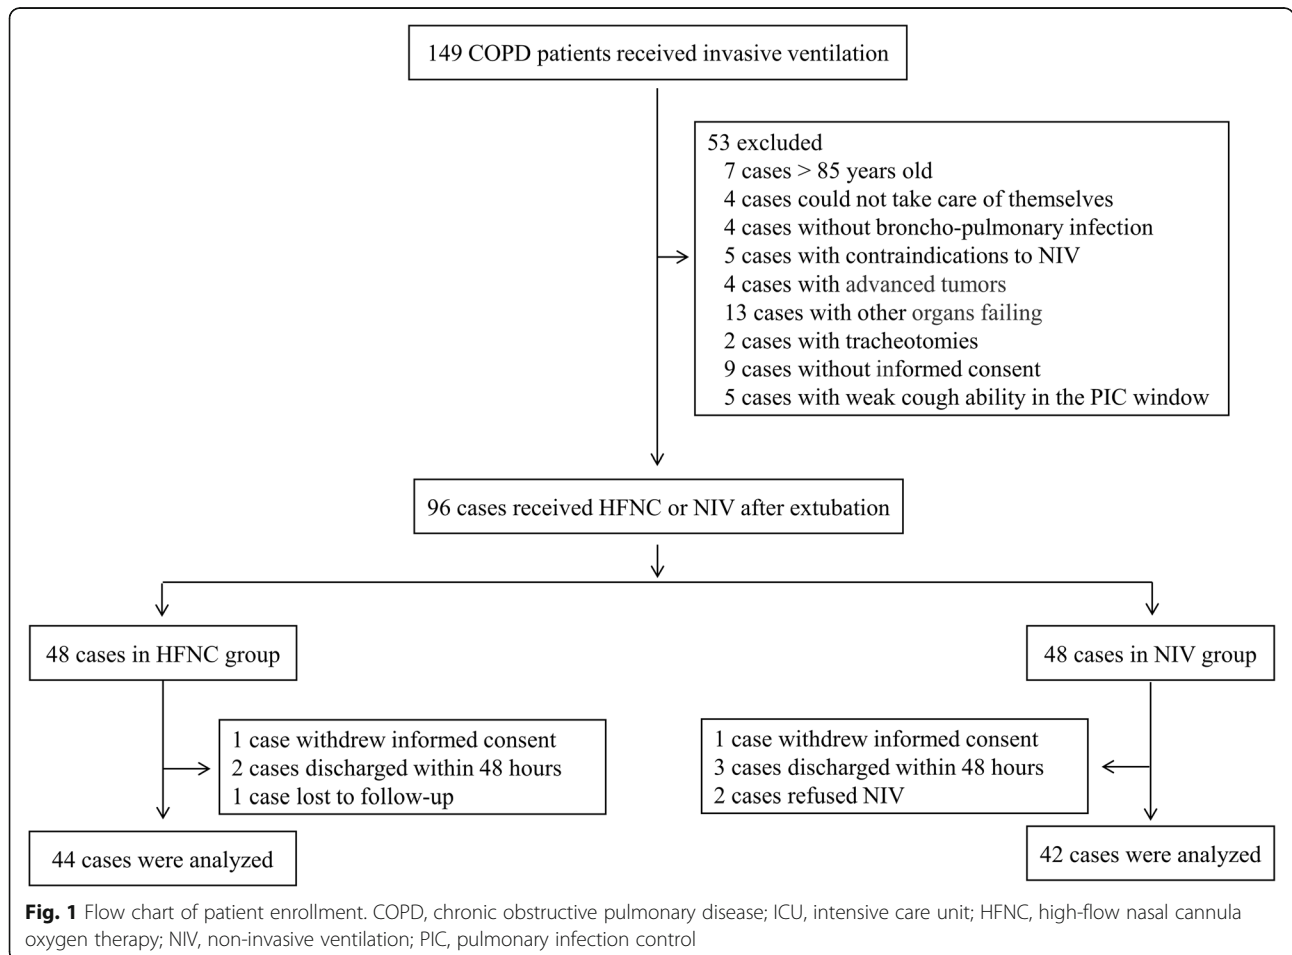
149 COPD patients received invasive ventilation

53 excluded
7 cases > 85 years old
4 cases could not take care of themselves
4 cases without broncho-pulmonary infection
5 cases with contraindications to NIV
4 cases with advanced tumors
13 cases with other organs failing
2 cases with tracheotomies
9 cases without informed consent
5 cases with weak cough ability in the PIC window

96 cases received HFNC or NIV after extubation

48 cases in HFNC group

1 case withdrew informed consent
2 cases discharged within 48 hours
1 case lost to follow-up

44 cases were analyzed

48 cases in NIV group

1 case withdrew informed consent
3 cases discharged within 48 hours
2 cases refused NIV

42 cases were analyzed

**Fig. 1** Flow chart of patient enrollment. COPD, chronic obstructive pulmonary disease; ICU, intensive care unit; HFNC, high-flow nasal cannula oxygen therapy; NIV, non-invasive ventilation; PIC, pulmonary infection control